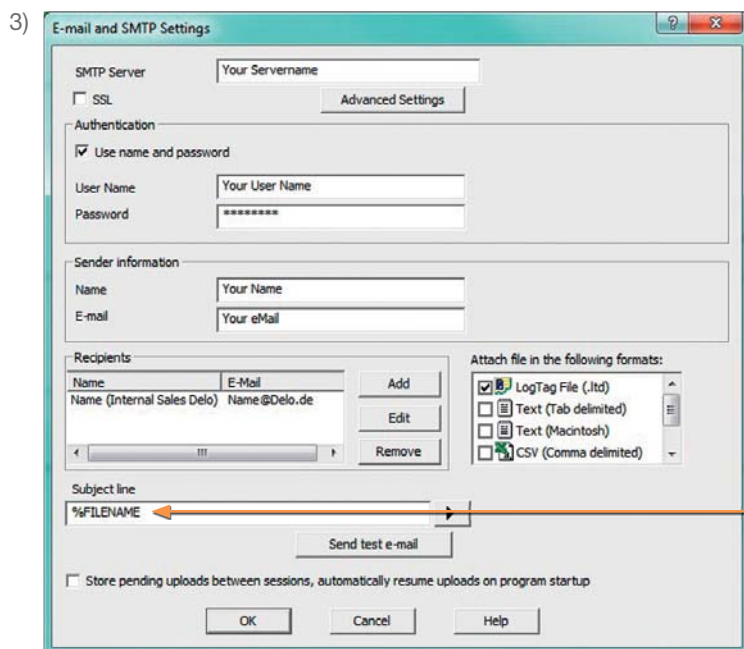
3)

E-mail and SMTP Settings

? X

SMTP Server Your Servername

SSL

Advanced Settings

Authentication

Use name and password

User Name Your User Name

Password ********

Sender information

Name Your Name

E-mail Your eMail

Recipients

| Name | E-Mail |
|---|---|
| Name (Internal Sales Delo) | Name@Delo.de |

Add

Edit

Remove

Attach file in the following formats:

LogTag File (.ltd)

Text (Tab delimited)

Text (Macintosh)

CSV (Comma delimited)

Subject line

%FILENAME

Send test e-mail

Store pending uploads between sessions, automatically resume uploads on program startup

OK Cancel Help